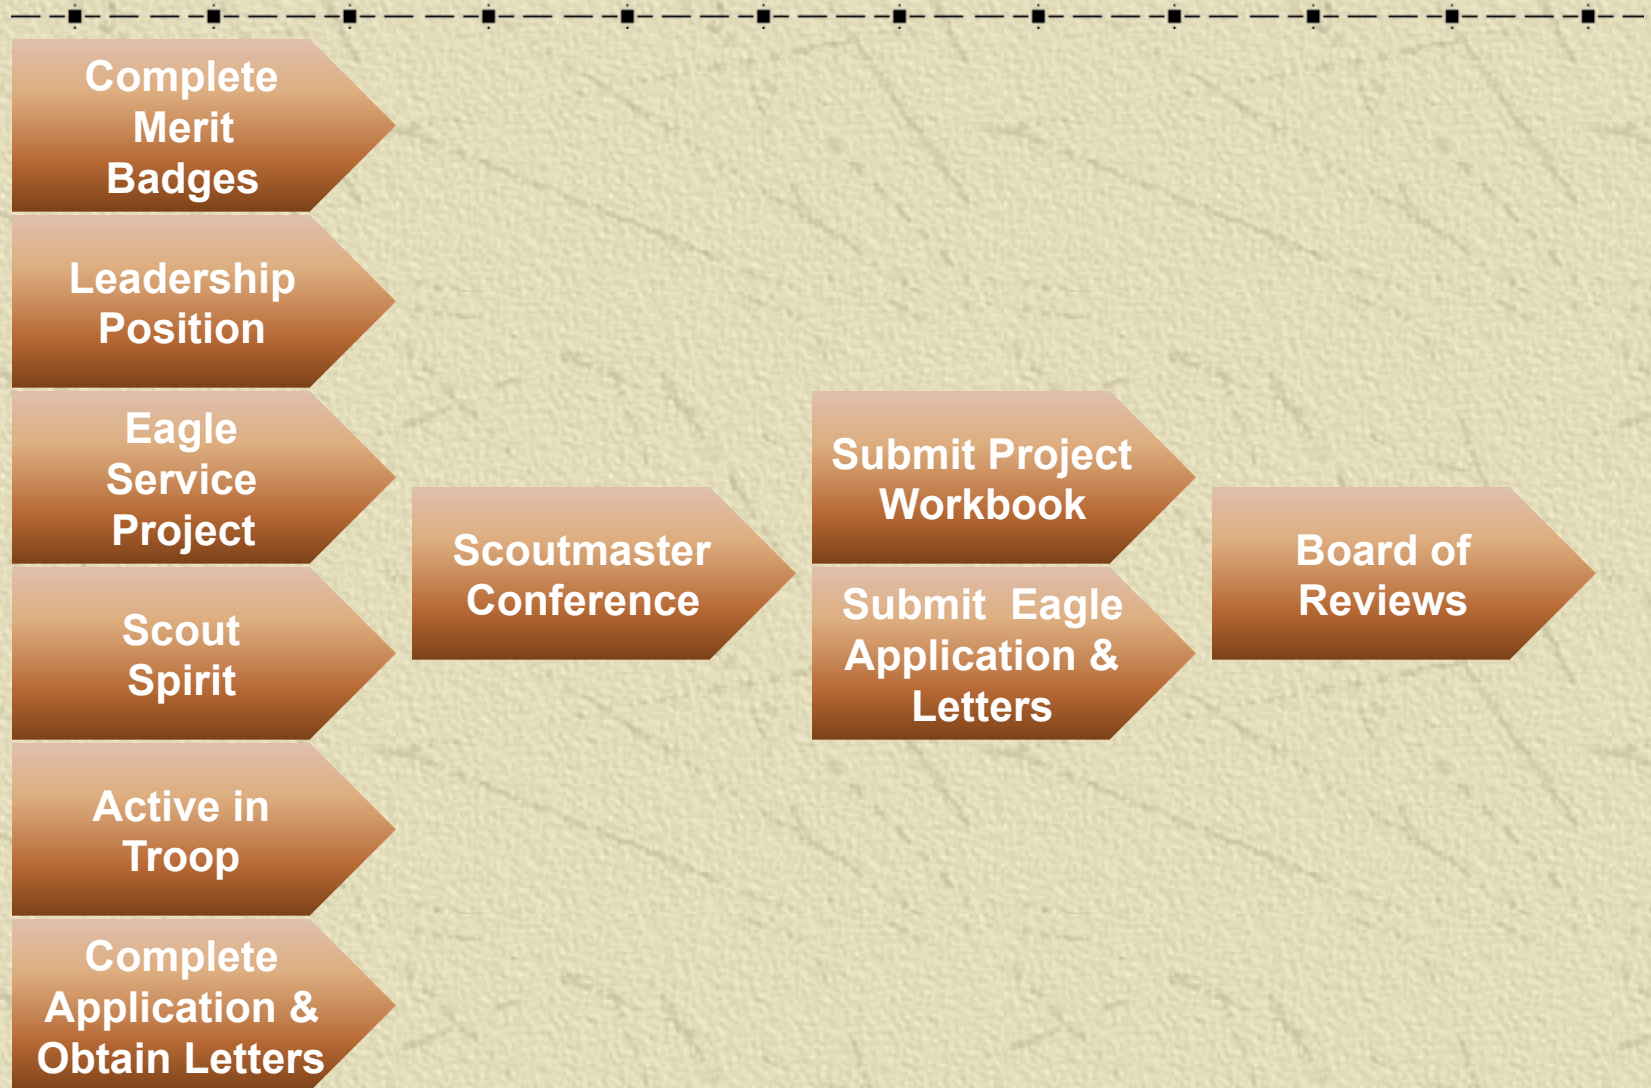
Complete Merit Badges

Leadership Position

Eagle Service Project

Scout Spirit

Active in Troop

Complete Application & Obtain Letters

Scoutmaster Conference

Submit Project Workbook

Submit Eagle Application & Letters

Board of Reviews